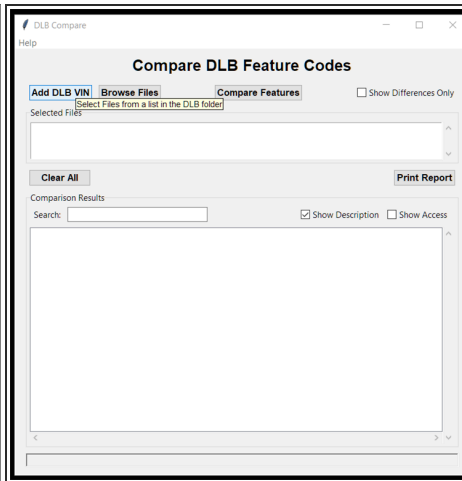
DLB Compare
Help

Compare DLB Feature Codes

Add DLB VIN
Browse Files
Select Files from a list in the DLB folder
Compare Features
Show Differences Only

Selected Files

Clear All
Print Report

Comparison Results
Search:
Show Description
Show Access